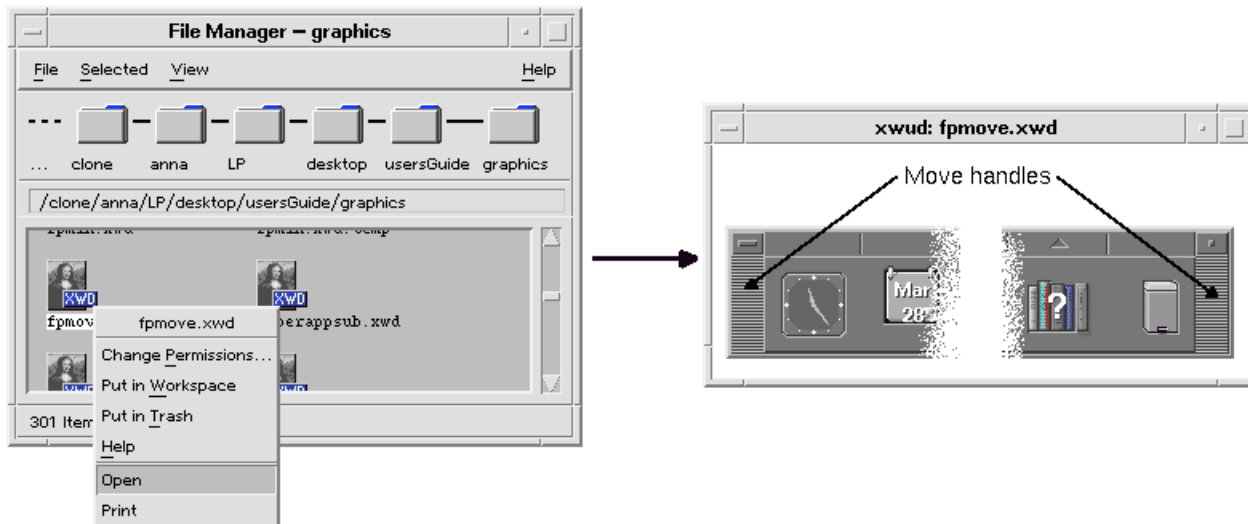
File Manager – graphics

File Selected View Help

... clone anna LP desktop usersGuide graphics

/clone/anna/LP/desktop/usersGuide/graphics

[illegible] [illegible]

XWD XWD

fpmov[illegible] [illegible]perappsub.xwd

fpmove.xwd

Change Permissions...

Put in Workspace

Put in Trash

Help

Open

Print

301 Item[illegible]

xwud: fpmove.xwd

Move handles

Mar 28